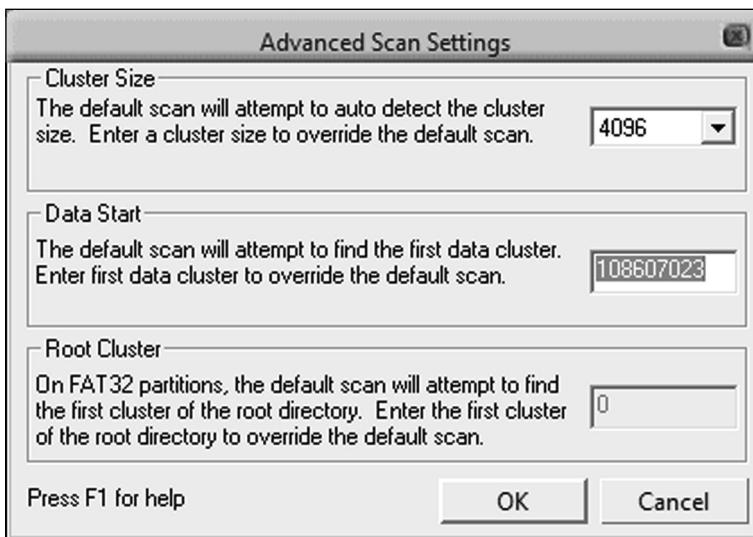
Advanced Scan Settings

Cluster Size

The default scan will attempt to auto detect the cluster size. Enter a cluster size to override the default scan.

4096

Data Start

The default scan will attempt to find the first data cluster. Enter first data cluster to override the default scan.

108607023

Root Cluster

On FAT32 partitions, the default scan will attempt to find the first cluster of the root directory. Enter the first cluster of the root directory to override the default scan.

0

Press F1 for help

OK

Cancel